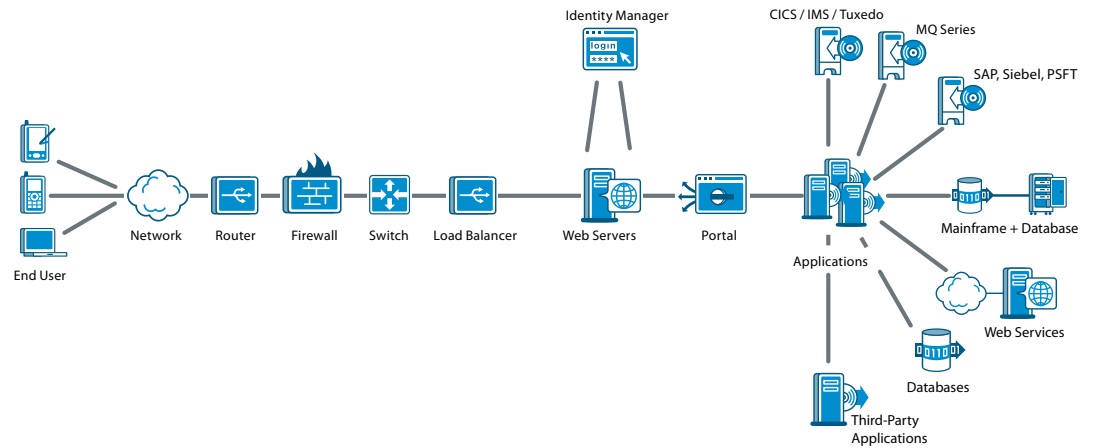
Identity Manager

login

****

CICS / IMS / Tuxedo

MQ Series

SAP, Siebel, PSFT

End User

Network

Router

Firewall

Switch

Load Balancer

Web Servers

Portal

Applications

0110

Mainframe + Database

Web Services

0110

Databases

Third-Party Applications